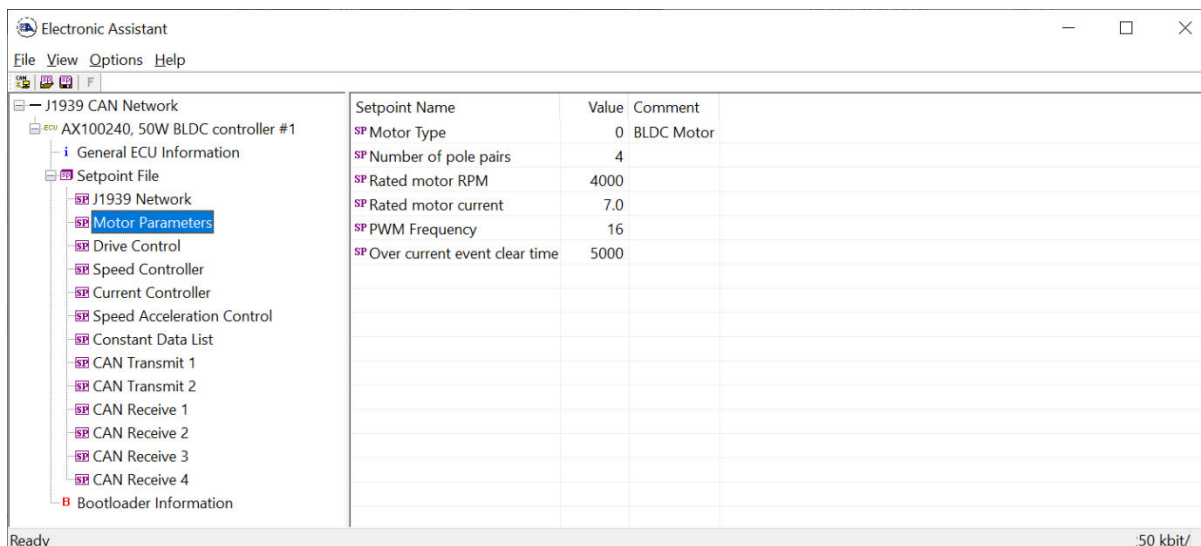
Electronic Assistant

File View Options Help

F

J1939 CAN Network
ECU AX100240, 50W BLDC controller #1
i General ECU Information
SP Setpoint File
SP J1939 Network
SP Motor Parameters
SP Drive Control
SP Speed Controller
SP Current Controller
SP Speed Acceleration Control
SP Constant Data List
SP CAN Transmit 1
SP CAN Transmit 2
SP CAN Receive 1
SP CAN Receive 2
SP CAN Receive 3
SP CAN Receive 4
B Bootloader Information

| Setpoint Name | Value | Comment |
|---|---|---|
| SP Motor Type | 0 | BLDC Motor |
| SP Number of pole pairs | 4 | |
| SP Rated motor RPM | 4000 | |
| SP Rated motor current | 7.0 | |
| SP PWM Frequency | 16 | |
| SP Over current event clear time | 5000 | |

Ready

50 kbit/